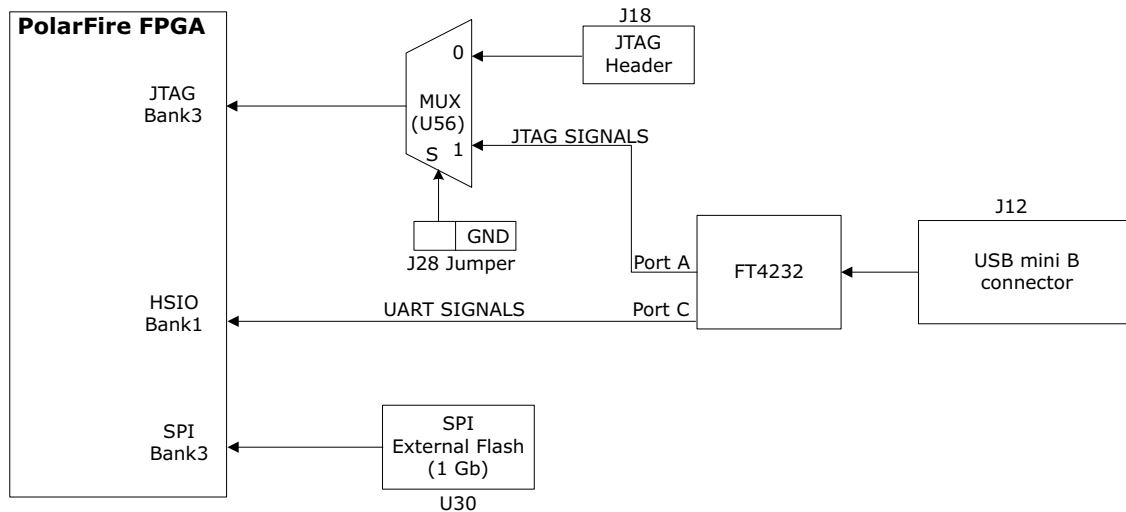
PolarFire FPGA

JTAG
Bank3

HSIO
Bank1

SPI
Bank3

MUX
(U56)

0

1

S

J18
JTAG
Header

JTAG SIGNALS

GND

J28 Jumper

Port A

FT4232

Port C

UART SIGNALS

J12
USB mini B
connector

SPI
External Flash
(1 Gb)
U30